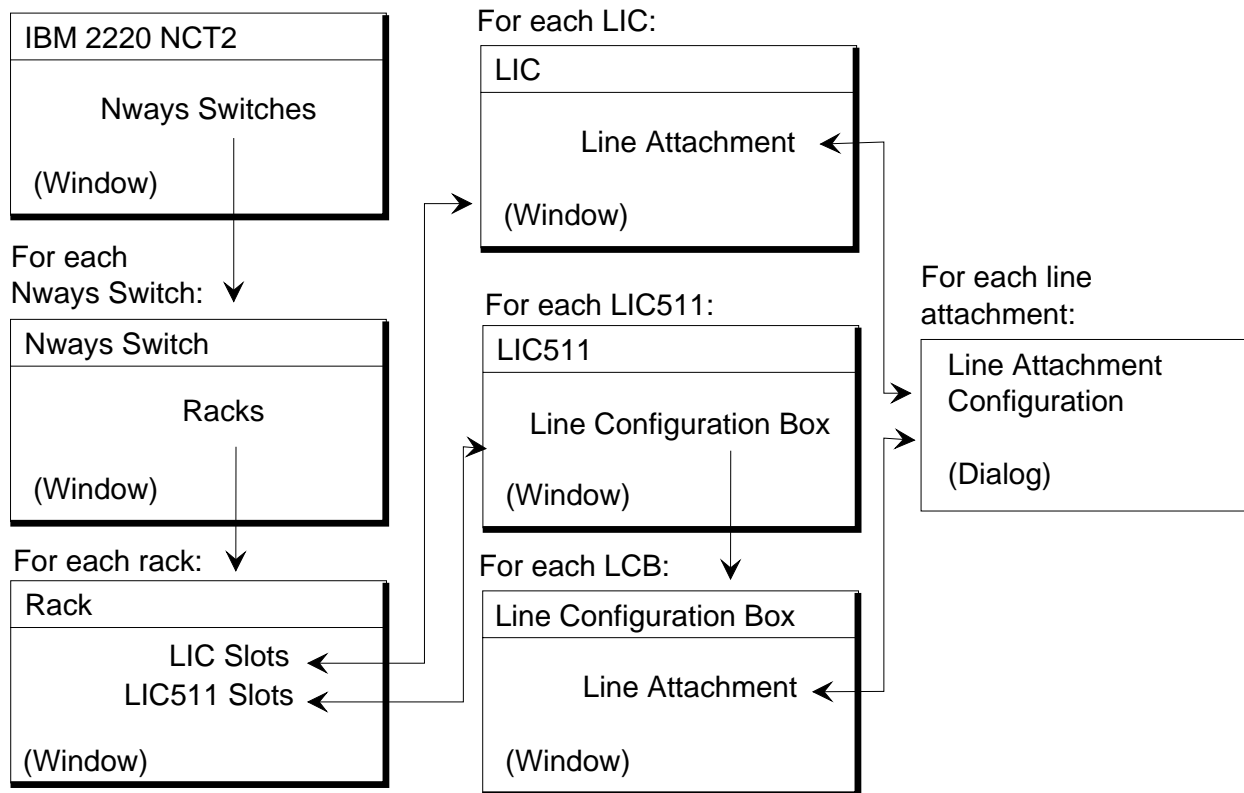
IBM 2220 NCT2

Nways Switches

(Window)

For each Nways Switch:

Nways Switch

Racks

(Window)

For each rack:

Rack

LIC Slots

LIC511 Slots

(Window)

For each LIC:

LIC

Line Attachment

(Window)

For each LIC511:

LIC511

Line Configuration Box

(Window)

For each LCB:

Line Configuration Box

Line Attachment

(Window)

For each line attachment:

Line Attachment Configuration

(Dialog)